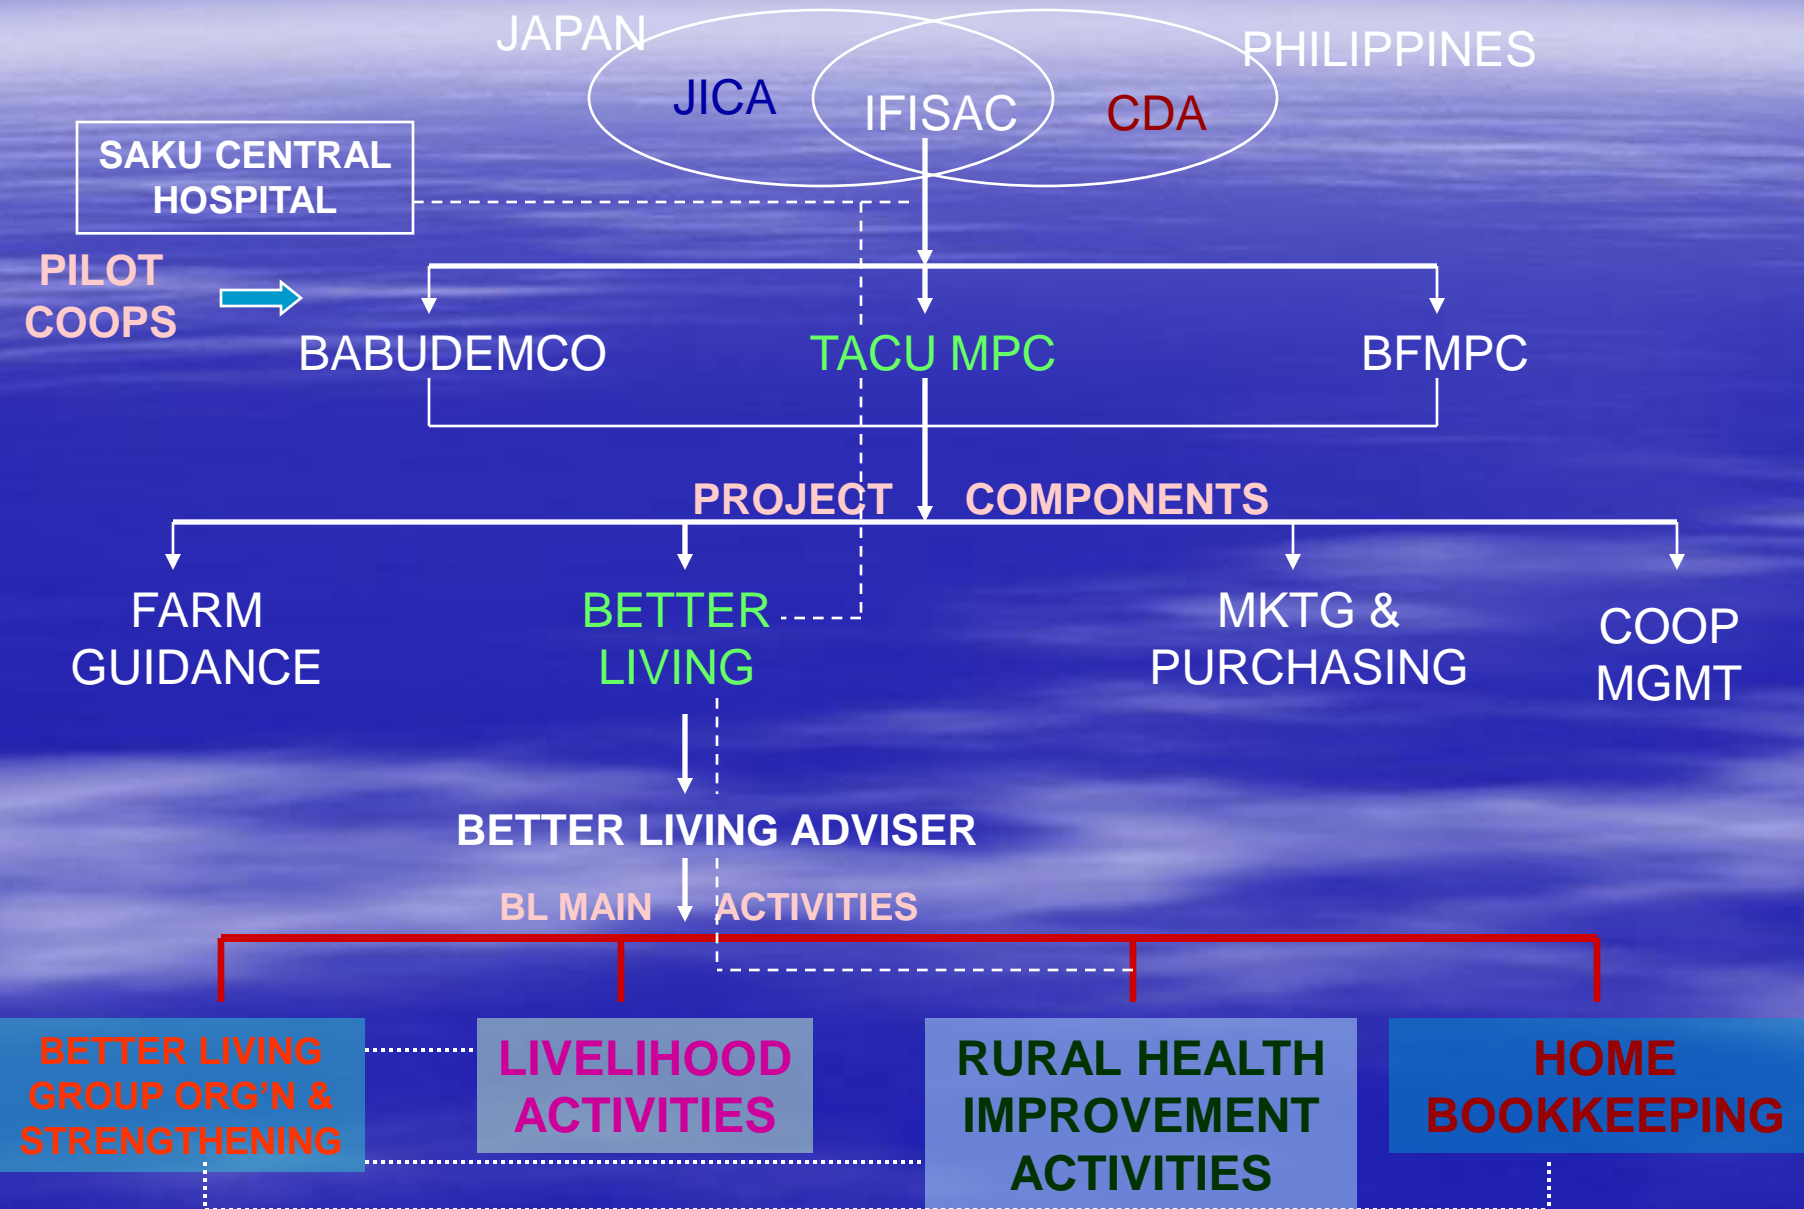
JAPAN

PHILIPPINES

JICA

IFISAC

CDA

SAKU CENTRAL HOSPITAL

PILOT COOPS

BABUDEMCO

TACU MPC

BFMPC

PROJECT COMPONENTS

FARM GUIDANCE

BETTER LIVING

MKTG & PURCHASING

COOP MGMT

BETTER LIVING ADVISER

BL MAIN ACTIVITIES

BETTER LIVING GROUP ORG'N & STRENGTHENING

LIVELIHOOD ACTIVITIES

RURAL HEALTH IMPROVEMENT ACTIVITIES

HOME BOOKKEEPING